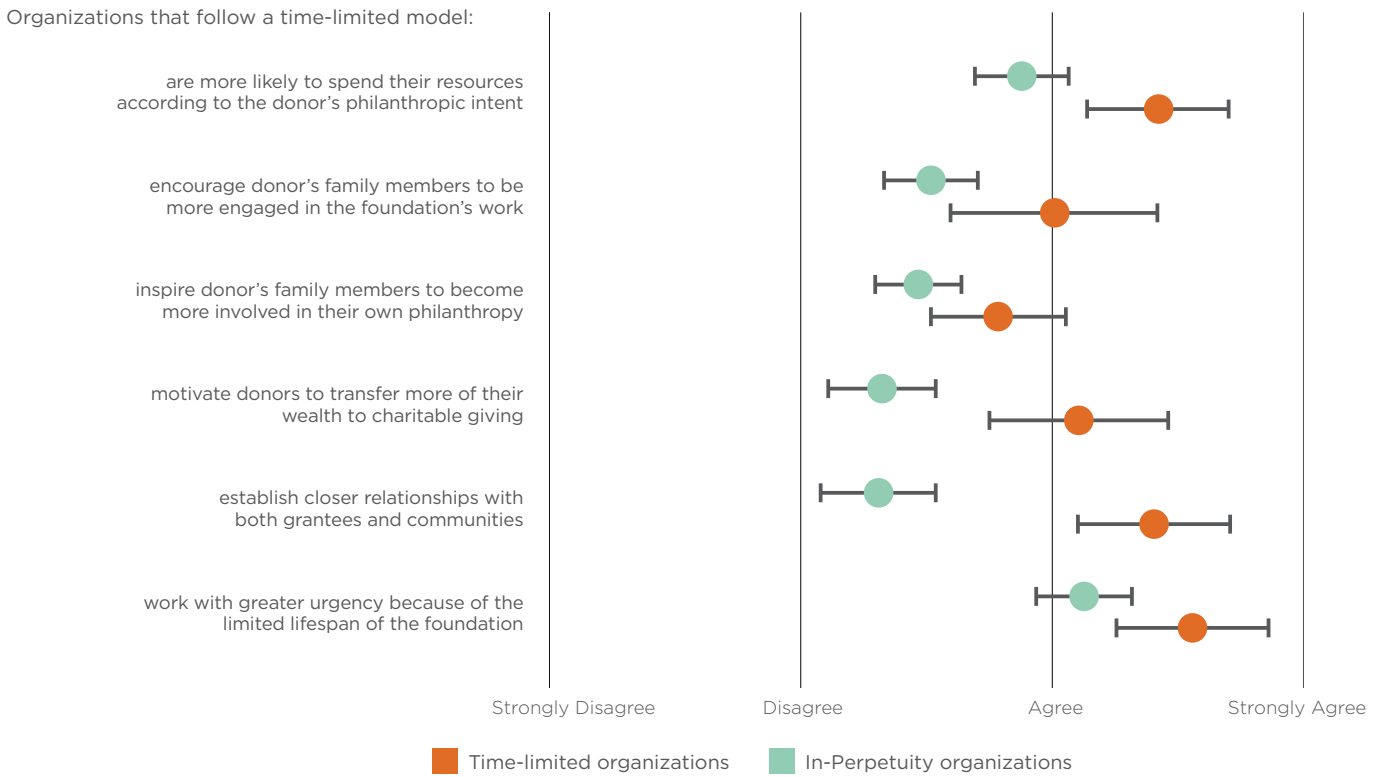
Organizations that follow a time-limited model:

are more likely to spend their resources according to the donor's philanthropic intent

encourage donor's family members to be more engaged in the foundation's work

inspire donor's family members to become more involved in their own philanthropy

motivate donors to transfer more of their wealth to charitable giving

establish closer relationships with both grantees and communities

work with greater urgency because of the limited lifespan of the foundation

Strongly Disagree
Disagree
Agree
Strongly Agree

Time-limited organizations
In-Perpetuity organizations